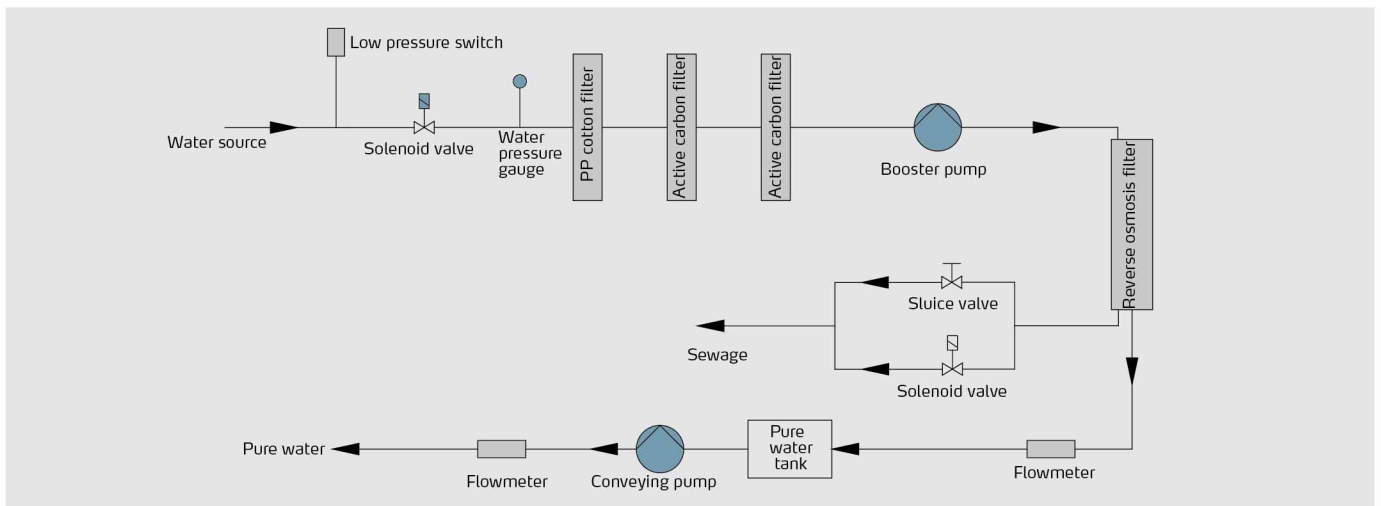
Low pressure switch
Water source
Solenoid valve
Water pressure gauge
PP cotton filter
Active carbon filter
Active carbon filter
Booster pump
Reverse osmosis filter
Sluice valve
Sewage
Solenoid valve
Pure water
Flowmeter
Conveying pump
Pure water tank
Flowmeter